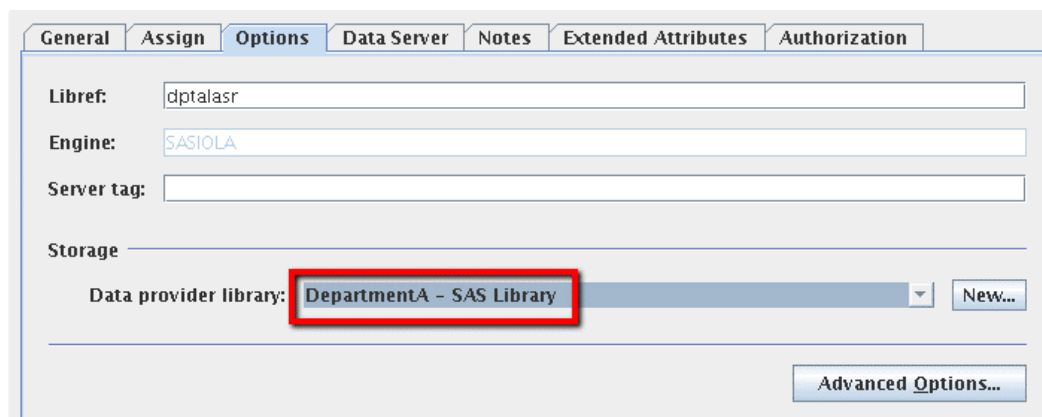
General | Assign | Options | Data Server | Notes | Extended Attributes | Authorization

Libref: dptalasr

Engine: SASIOLA

Server tag:

Storage

Data provider library: DepartmentA - SAS Library New...

Advanced Options...